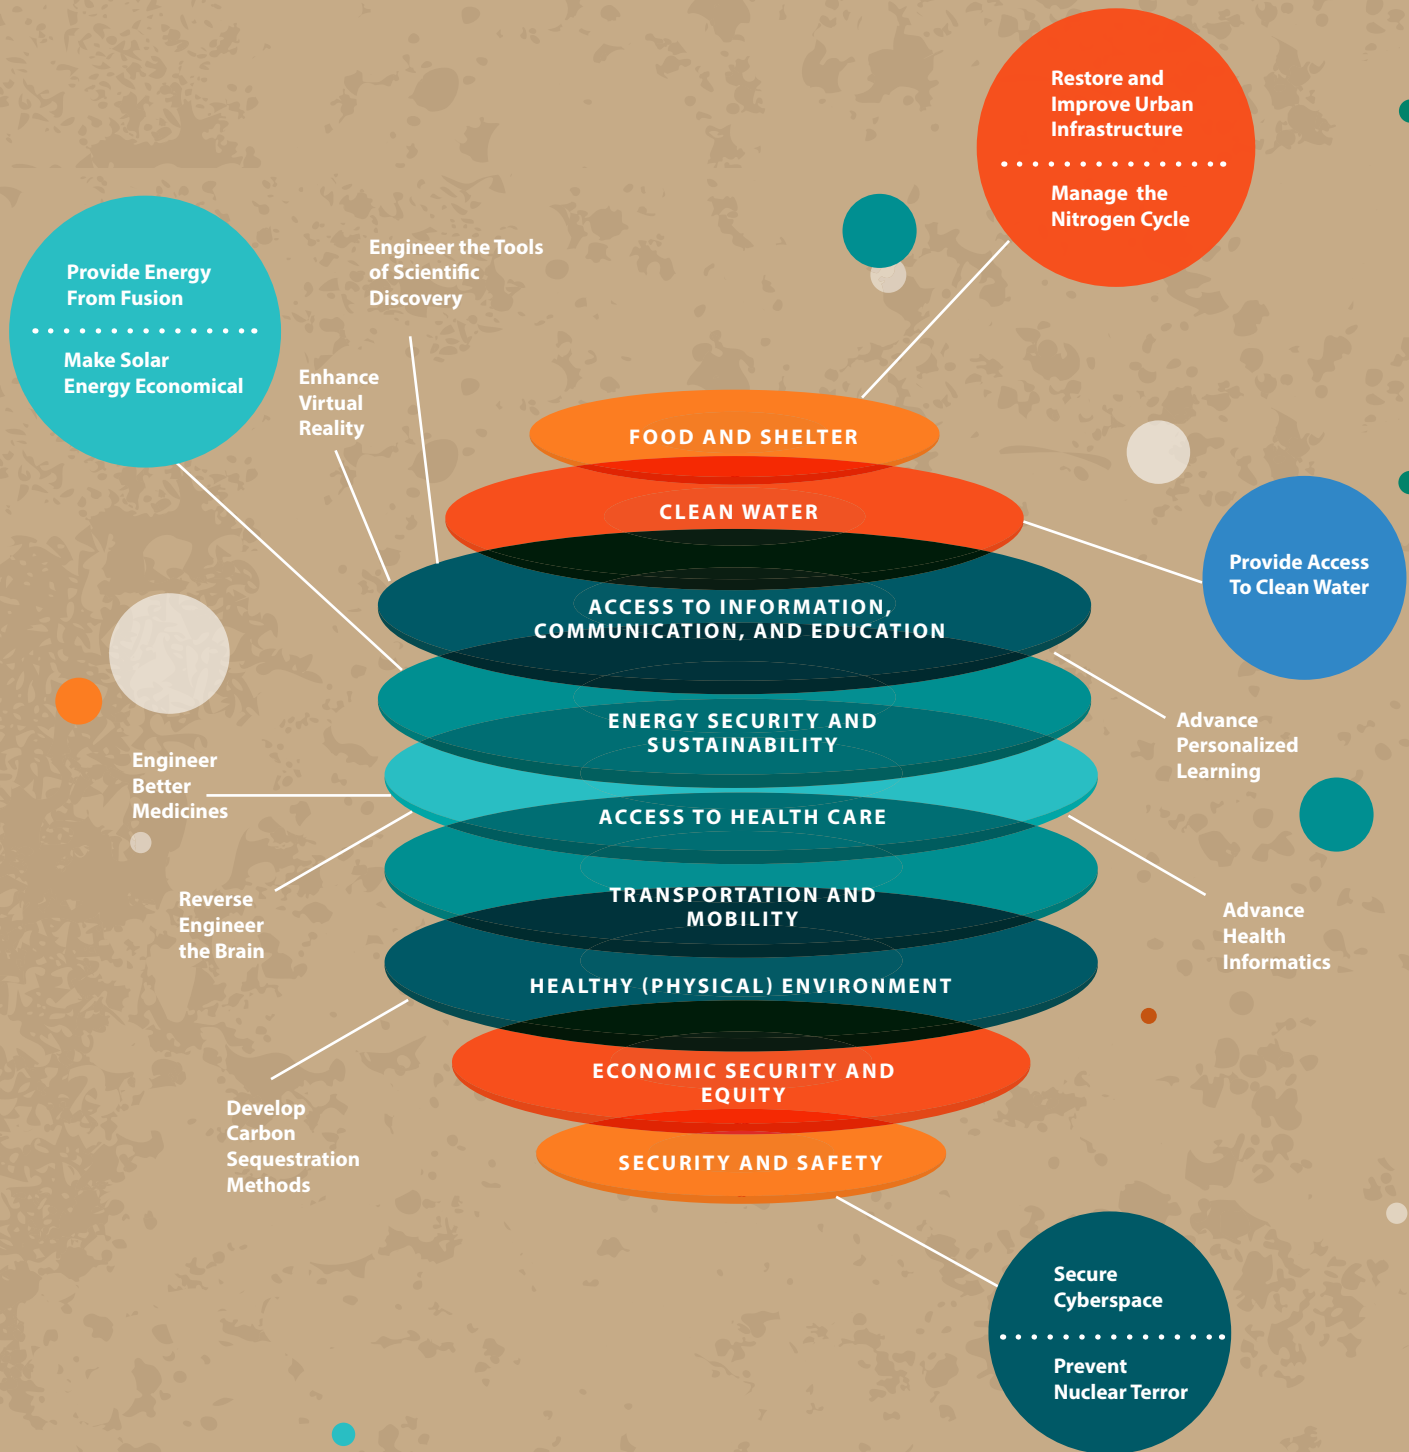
Restore and Improve Urban Infrastructure

Manage the Nitrogen Cycle

Provide Energy From Fusion

Make Solar Energy Economical

Engineer the Tools of Scientific Discovery

Enhance Virtual Reality

FOOD AND SHELTER

CLEAN WATER

Provide Access To Clean Water

ACCESS TO INFORMATION, COMMUNICATION, AND EDUCATION

ENERGY SECURITY AND SUSTAINABILITY

Advance Personalized Learning

Engineer Better Medicines

ACCESS TO HEALTH CARE

Reverse Engineer the Brain

TRANSPORTATION AND MOBILITY

Advance Health Informatics

HEALTHY (PHYSICAL) ENVIRONMENT

ECONOMIC SECURITY AND EQUITY

Develop Carbon Sequestration Methods

SECURITY AND SAFETY

Secure Cyberspace

Prevent Nuclear Terror